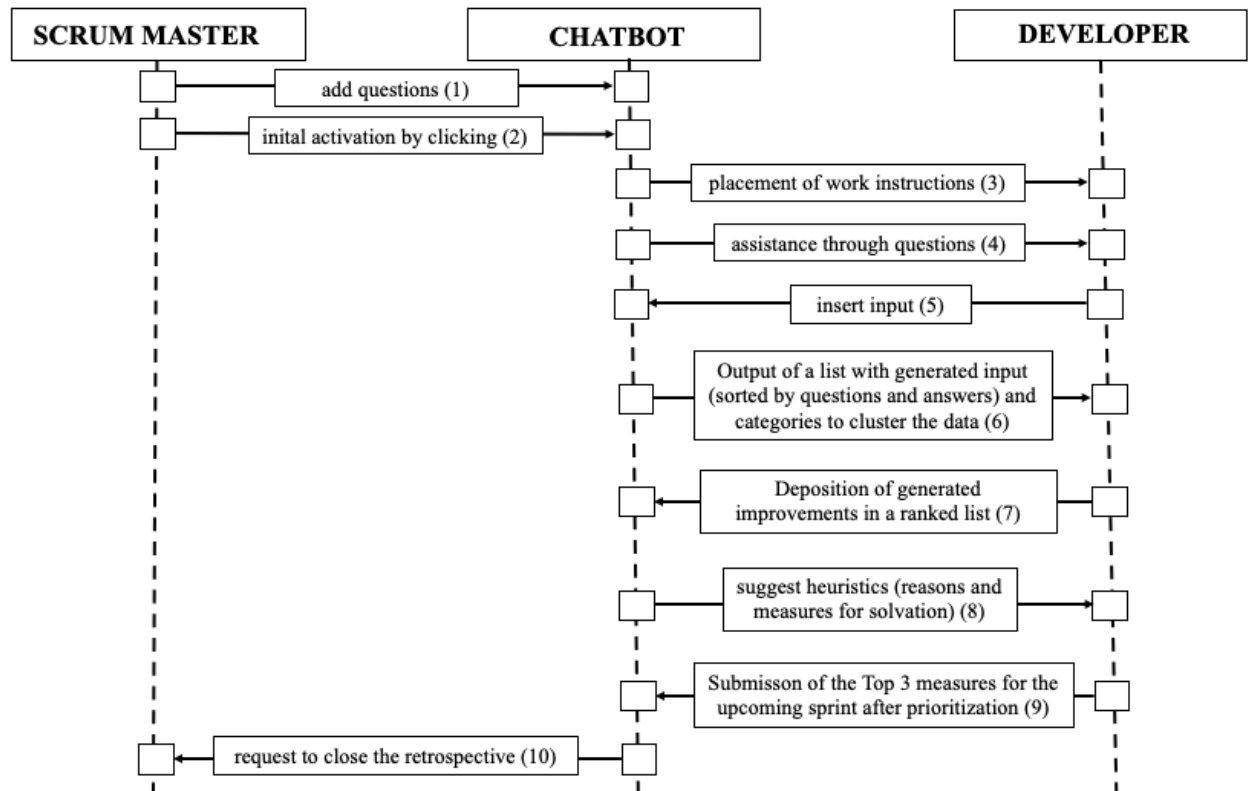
SCRUM MASTER

CHATBOT

DEVELOPER

add questions (1)

inital activation by clicking (2)

placement of work instructions (3)

assistance through questions (4)

insert input (5)

Output of a list with generated input (sorted by questions and answers) and categories to cluster the data (6)

Deposition of generated improvements in a ranked list (7)

suggest heuristics (reasons and measures for solvation) (8)

Submisson of the Top 3 measures for the upcoming sprint after prioritization (9)

request to close the retrospective (10)